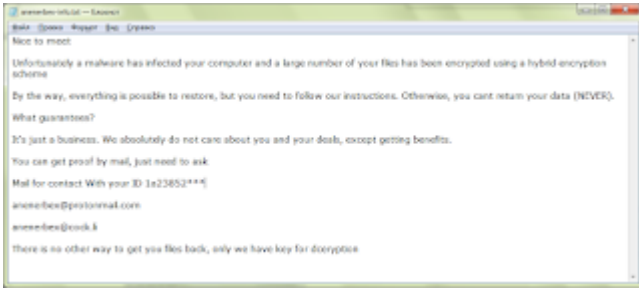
ananerbex-info.txt — Блокнот

Файл Правка Формат Вид Справка

Nice to meet

Unfortunately a malware has infected your computer and a large number of your files has been encrypted using a hybrid encryption scheme

By the way, everything is possible to restore, but you need to follow our instructions. Otherwise, you cant return your data (NEVER).

What guarantees?

It's just a business. We absolutely do not care about you and your deals, except getting benefits.

You can get proof by mail, just need to ask

Mail for contact With your ID 1e23852***

ananerbex@protonmail.com

ananerbex@cock.li

There is no other way to get you files back, only we have key for decryption